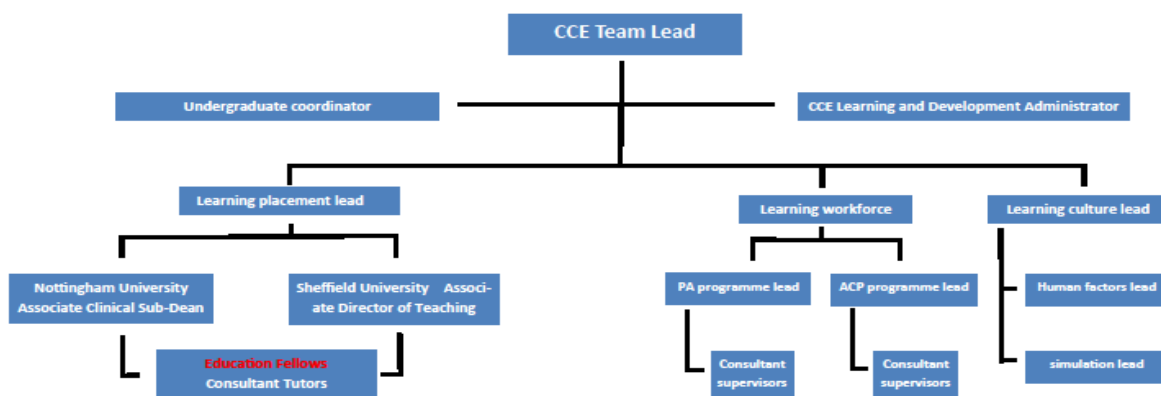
CCE Team Lead

Undergraduate coordinator

CCE Learning and Development Administrator

Learning placement lead

Learning workforce

Learning culture lead

Nottingham University Associate Clinical Sub-Dean

Sheffield University Associate Director of Teaching

PA programme lead

ACP programme lead

Human factors lead

Education Fellows
Consultant Tutors

Consultant supervisors

Consultant supervisors

simulation lead